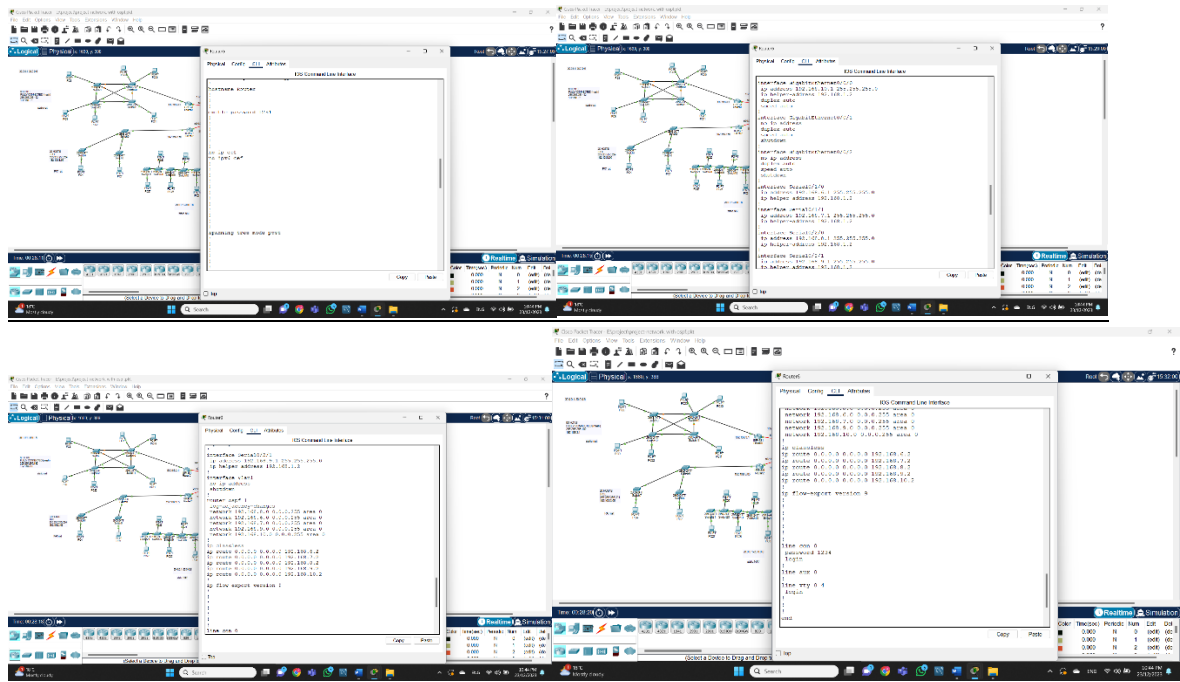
Cisco Packet Tracer

Logical | Physical

Router6

Physical Config CLI Attributes

IOS Command Line Interface

hostname Router

no ip cef
no ipv6 cef

spanning-tree mode pvst

Copy Paste

Top

Realtime Simulation

Search

Router6

Physical Config CLI Attributes

IOS Command Line Interface

interface GigabitEthernet0/1/0
ip address 192.168.10.1 255.255.255.0
ip helper-address 192.168.1.2
duplex auto

interface GigabitEthernet0/2/0
no ip address
duplex auto
shutdown

interface GigabitEthernet0/3/0
no ip address
speed auto
shutdown

interface Serial0/3/0
ip address 192.168.6.1 255.255.255.0
ip helper-address 192.168.1.2

interface Serial0/1/1
ip address 192.168.7.1 255.255.255.0
ip helper-address 192.168.1.2

interface Serial0/2/0
ip address 192.168.8.1 255.255.255.0
ip helper-address 192.168.1.2

interface Serial0/2/1
ip helper-address 192.168.1.2

Copy Paste

Top

Realtime Simulation

Search

Router6

Physical Config CLI Attributes

IOS Command Line Interface

interface Serial0/2/1
ip helper-address 192.168.1.2

interface Vlan1
no ip address
shutdown

router ospf 1

ip route 0.0.0.0 0.0.0.0 192.168.8.2
ip route 0.0.0.0 0.0.0.0 192.168.7.2
ip route 0.0.0.0 0.0.0.0 192.168.6.2
ip route 0.0.0.0 0.0.0.0 192.168.10.2

ip flow-export version 9

line con 0

Copy Paste

Top

Realtime Simulation

Search

Router6

Physical Config CLI Attributes

IOS Command Line Interface

network 192.168.8.0 0.0.0.255 area 0
network 192.168.9.0 0.0.0.255 area 0
network 192.168.10.0 0.0.0.255 area 0

ip classless
ip route 0.0.0.0 0.0.0.0 192.168.6.2
ip route 0.0.0.0 0.0.0.0 192.168.7.2
ip route 0.0.0.0 0.0.0.0 192.168.8.2
ip route 0.0.0.0 0.0.0.0 192.168.9.2
ip route 0.0.0.0 0.0.0.0 192.168.10.2

ip flow-export version 9

line con 0
password 1234
login

line aux 0

line vty 0 4
login

end

Copy Paste

Top

Realtime Simulation

Search